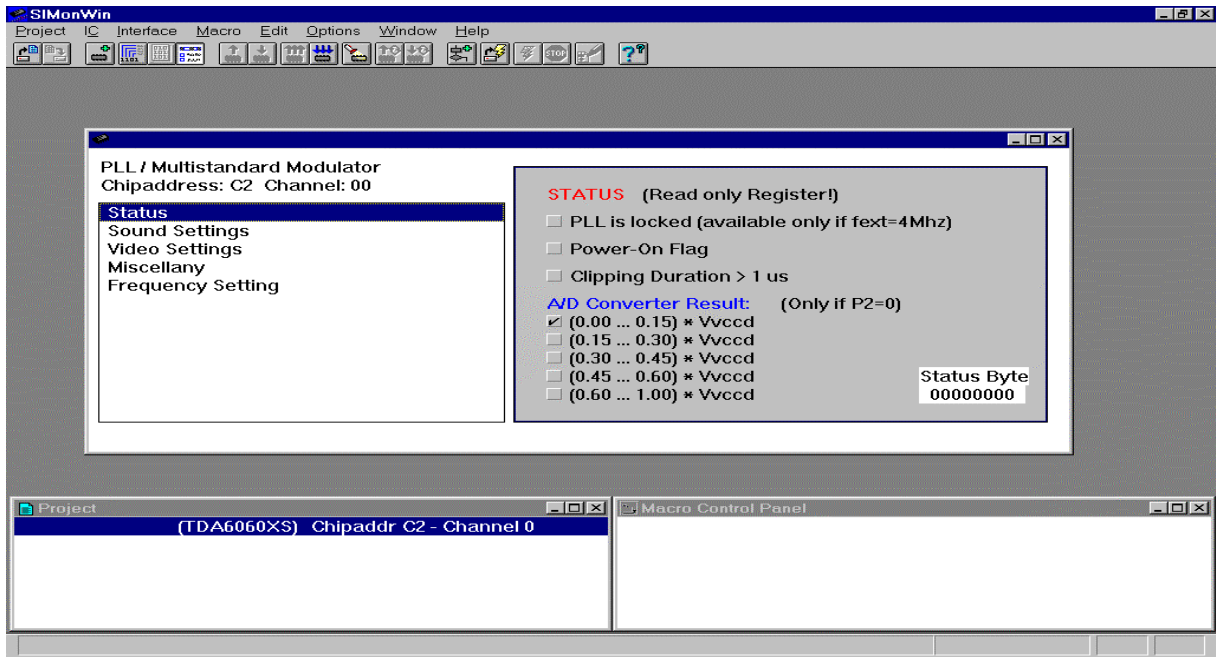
SIMonWin

Project IC Interface Macro Edit Options Window Help

PLL / Multistandard Modulator
Chipaddress: C2 Channel: 00

Status
Sound Settings
Video Settings
Miscellany
Frequency Setting

STATUS (Read only Register!)

PLL is locked (available only if fext=4Mhz)

Power-On Flag

Clipping Duration > 1 us

A/D Converter Result: (Only if P2=0)
(0.00 ... 0.15) * Vvccd
(0.15 ... 0.30) * Vvccd
(0.30 ... 0.45) * Vvccd
(0.45 ... 0.60) * Vvccd
(0.60 ... 1.00) * Vvccd

Status Byte
00000000

Project
(TDA6060XS) Chipaddr C2 - Channel 0

Macro Control Panel